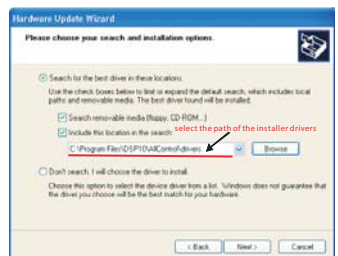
Hardware Update Wizard

Please choose your search and installation options.

Search for the best driver in these locations.

Use the check boxes below to limit or expand the default search, which includes local paths and removable media. The best driver found will be installed.

Search removable media (floppy, CD-ROM...)

Include this location in the search:

select the path of the installer drivers

C:\Program Files\DSP10\AllControl\drivers

Browse

Don't search. I will choose the driver to install.

Choose this option to select the device driver from a list. Windows does not guarantee that the driver you choose will be the best match for your hardware.

< Back

Next >

Cancel